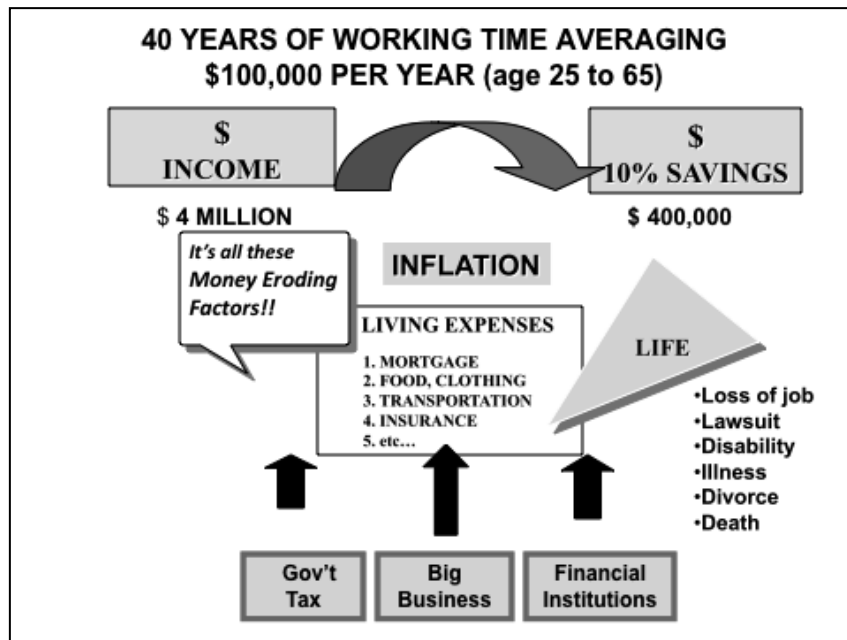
40 YEARS OF WORKING TIME AVERAGING
$100,000 PER YEAR (age 25 to 65)

$
INCOME

$
10% SAVINGS

$ 4 MILLION

$ 400,000

It's all these Money Eroding Factors!!

INFLATION

LIVING EXPENSES
1. MORTGAGE
2. FOOD, CLOTHING
3. TRANSPORTATION
4. INSURANCE
5. etc…

LIFE

•Loss of job
•Lawsuit
•Disability
•Illness
•Divorce
•Death

Gov't Tax

Big Business

Financial Institutions